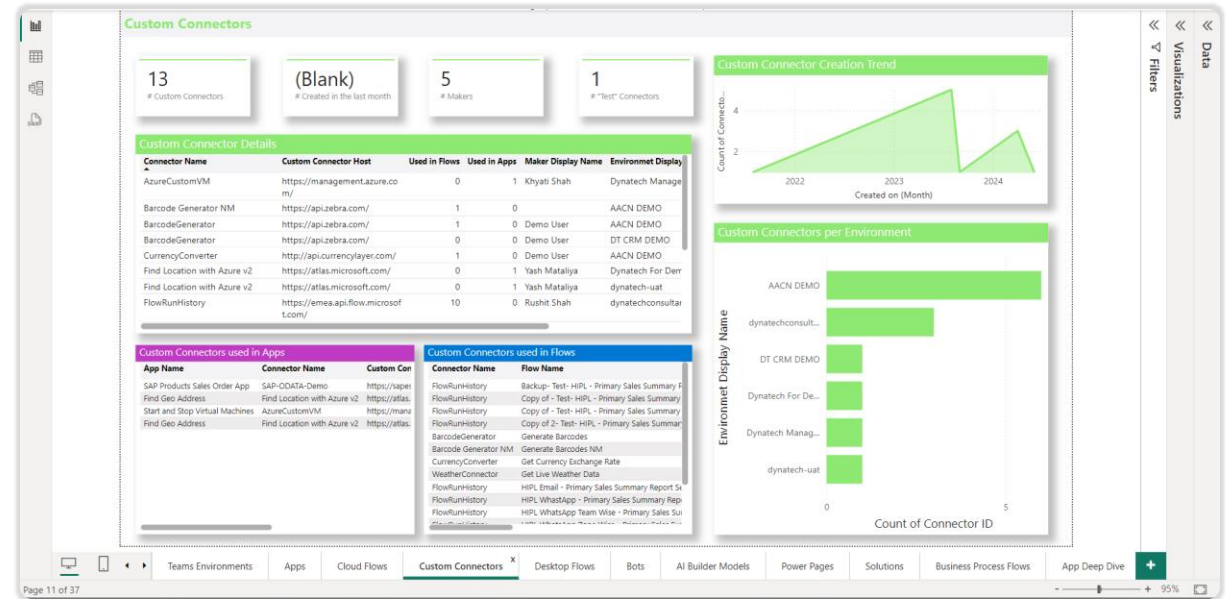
Custom Connectors

13
# Custom Connectors

(Blank)
# Created in the last month

5
# Makers

1
# "Test" Connectors

Custom Connector Creation Trend

Count of Connecto...
4
2
2022
2023
2024
Created on (Month)

Custom Connector Details

| Connector Name | Custom Connector Host | Used in Flows | Used in Apps | Maker Display Name | Environmet Display |
|---|---|---|---|---|---|
| AzureCustomVM | https://management.azure.com/ | 0 | 1 | Khyati Shah | Dynatech Manage |
| Barcode Generator NM | https://api.zebra.com/ | 1 | 0 | | AACN DEMO |
| BarcodeGenerator | https://api.zebra.com/ | 1 | 0 | Demo User | AACN DEMO |
| BarcodeGenerator | https://api.zebra.com/ | 0 | 0 | Demo User | DT CRM DEMO |
| CurrencyConverter | http://api.currencylayer.com/ | 1 | 0 | Demo User | AACN DEMO |
| Find Location with Azure v2 | https://atlas.microsoft.com/ | 0 | 1 | Yash Mataliya | Dynatech For Dem |
| Find Location with Azure v2 | https://atlas.microsoft.com/ | 0 | 1 | Yash Mataliya | dynatech-uat |
| FlowRunHistory | https://emea.api.flow.microsoft.com/ | 10 | 0 | Rushit Shah | dynatechconsultar |

Custom Connectors per Environment

Environmet Display Name
AACN DEMO
dynatechconsult...
DT CRM DEMO
Dynatech For De...
Dynatech Manag...
dynatech-uat
0
5
Count of Connector ID

Custom Connectors used in Apps

| App Name | Connector Name | Custom Con |
|---|---|---|
| SAP Products Sales Order App | SAP-ODATA-Demo | https://sapes |
| Find Geo Address | Find Location with Azure v2 | https://atlas. |
| Start and Stop Virtual Machines | AzureCustomVM | https://mana |
| Find Geo Address | Find Location with Azure v2 | https://atlas. |

Custom Connectors used in Flows

| Connector Name | Flow Name |
|---|---|
| FlowRunHistory | Backup- Test- HIPL - Primary Sales Summary F |
| FlowRunHistory | Copy of - Test- HIPL - Primary Sales Summary |
| FlowRunHistory | Copy of - Test- HIPL - Primary Sales Summary |
| FlowRunHistory | Copy of 2- Test- HIPL - Primary Sales Summar |
| BarcodeGenerator | Generate Barcodes |
| Barcode Generator NM | Generate Barcodes NM |
| CurrencyConverter | Get Currency Exchange Rate |
| WeatherConnector | Get Live Weather Data |
| FlowRunHistory | HIPL Email - Primary Sales Summary Report S |
| FlowRunHistory | HIPL WhatApp - Primary Sales Summary Rep |
| FlowRunHistory | HIPL WhatsApp Team Wise - Primary Sales Su |

Filters
Visualizations
Data

Teams Environments | Apps | Cloud Flows | Custom Connectors | Desktop Flows | Bots | AI Builder Models | Power Pages | Solutions | Business Process Flows | App Deep Dive

Page 11 of 37
95%